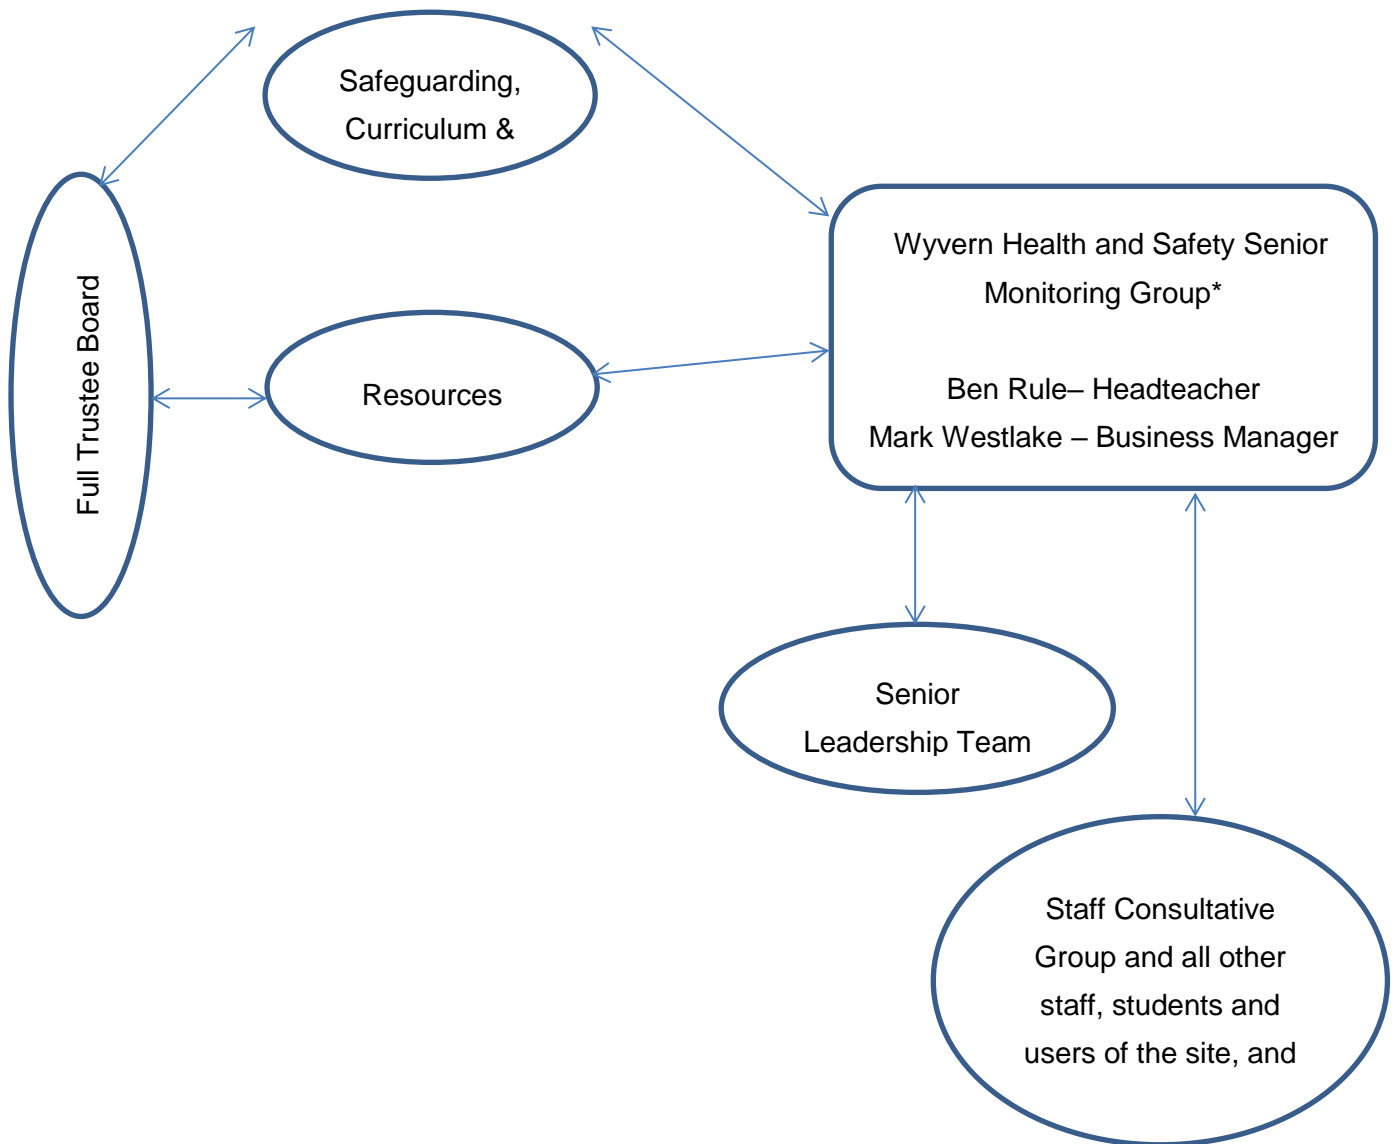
Safeguarding, Curriculum &

Full Trustee Board

Resources

Wyvern Health and Safety Senior Monitoring Group*

Ben Rule– Headteacher
Mark Westlake – Business Manager

Senior Leadership Team

Staff Consultative Group and all other staff, students and users of the site, and